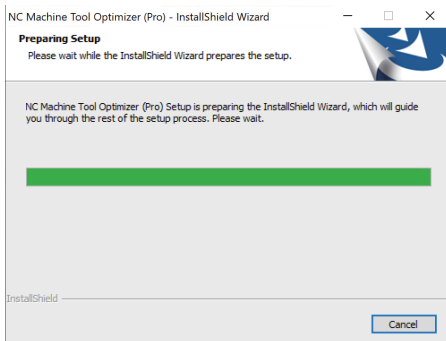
NC Machine Tool Optimizer (Pro) - InstallShield Wizard

Preparing Setup

Please wait while the InstallShield Wizard prepares the setup.

NC Machine Tool Optimizer (Pro) Setup is preparing the InstallShield Wizard, which will guide you through the rest of the setup process. Please wait.

InstallShield

Cancel